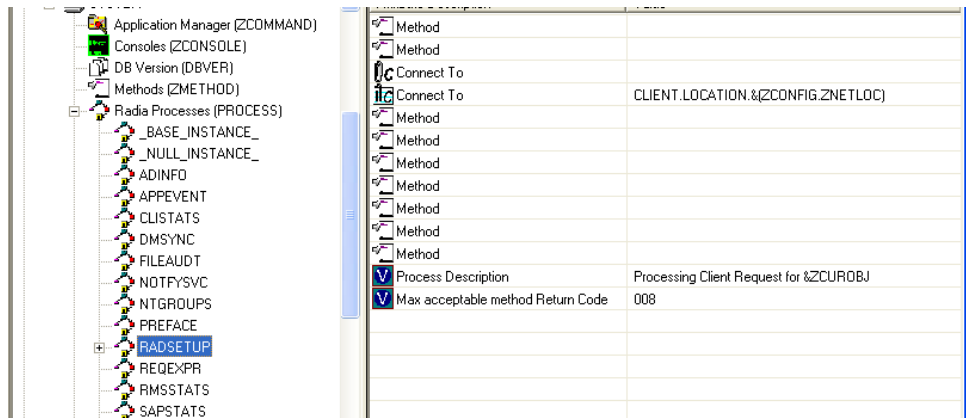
Application Manager (ZCOMMAND)
Consoles (ZCONSOLE)
DB Version (DBVER)
Methods (ZMETHOD)
Radia Processes (PROCESS)
_BASE_INSTANCE_
_NULL_INSTANCE_
ADINFO
APPEVENT
CLISTATS
DMSYNC
FILEAUDT
NOTFYSVC
NTGROUPS
PREFACE
RADSETUP
REQEXPR
RMSSTATS
SAPSTATS

| | |
|---|---|
| Method | |
| Method | |
| Connect To | |
| Connect To | CLIENT.LOCATION.&(ZCONFIG.ZNETLOC) |
| Method | |
| Method | |
| Method | |
| Method | |
| Method | |
| Method | |
| Method | |
| Process Description | Processing Client Request for &ZCUROBJ |
| Max acceptable method Return Code | 008 |